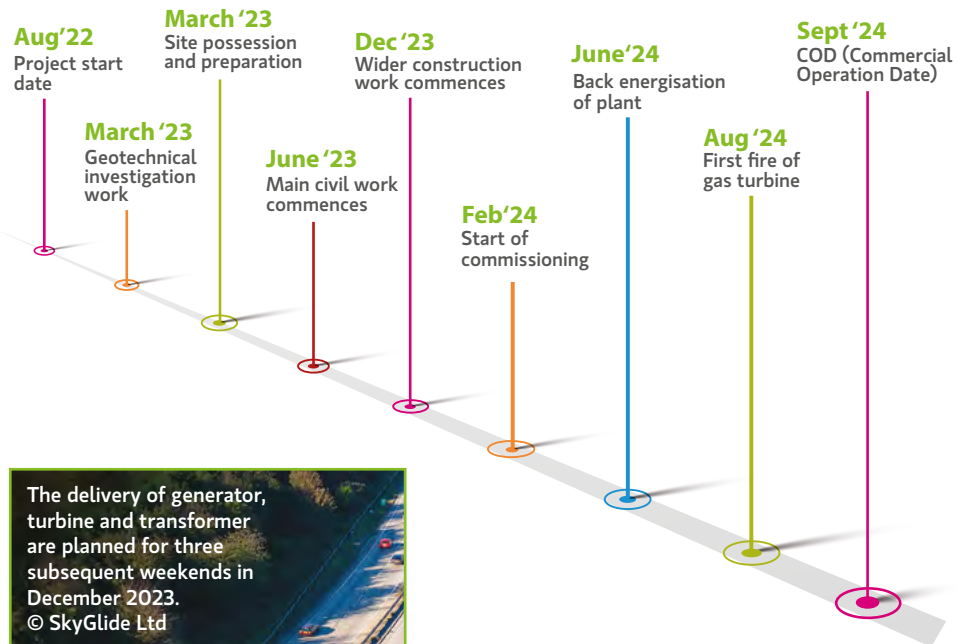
Aug'22
Project start date

March '23
Site possession and preparation

March '23
Geotechnical investigation work

June '23
Main civil work commences

Dec '23
Wider construction work commences

Feb'24
Start of commissioning

June'24
Back energisation of plant

Aug '24
First fire of gas turbine

Sept '24
COD (Commercial Operation Date)

The delivery of generator, turbine and transformer are planned for three subsequent weekends in December 2023.
© SkyGlide Ltd